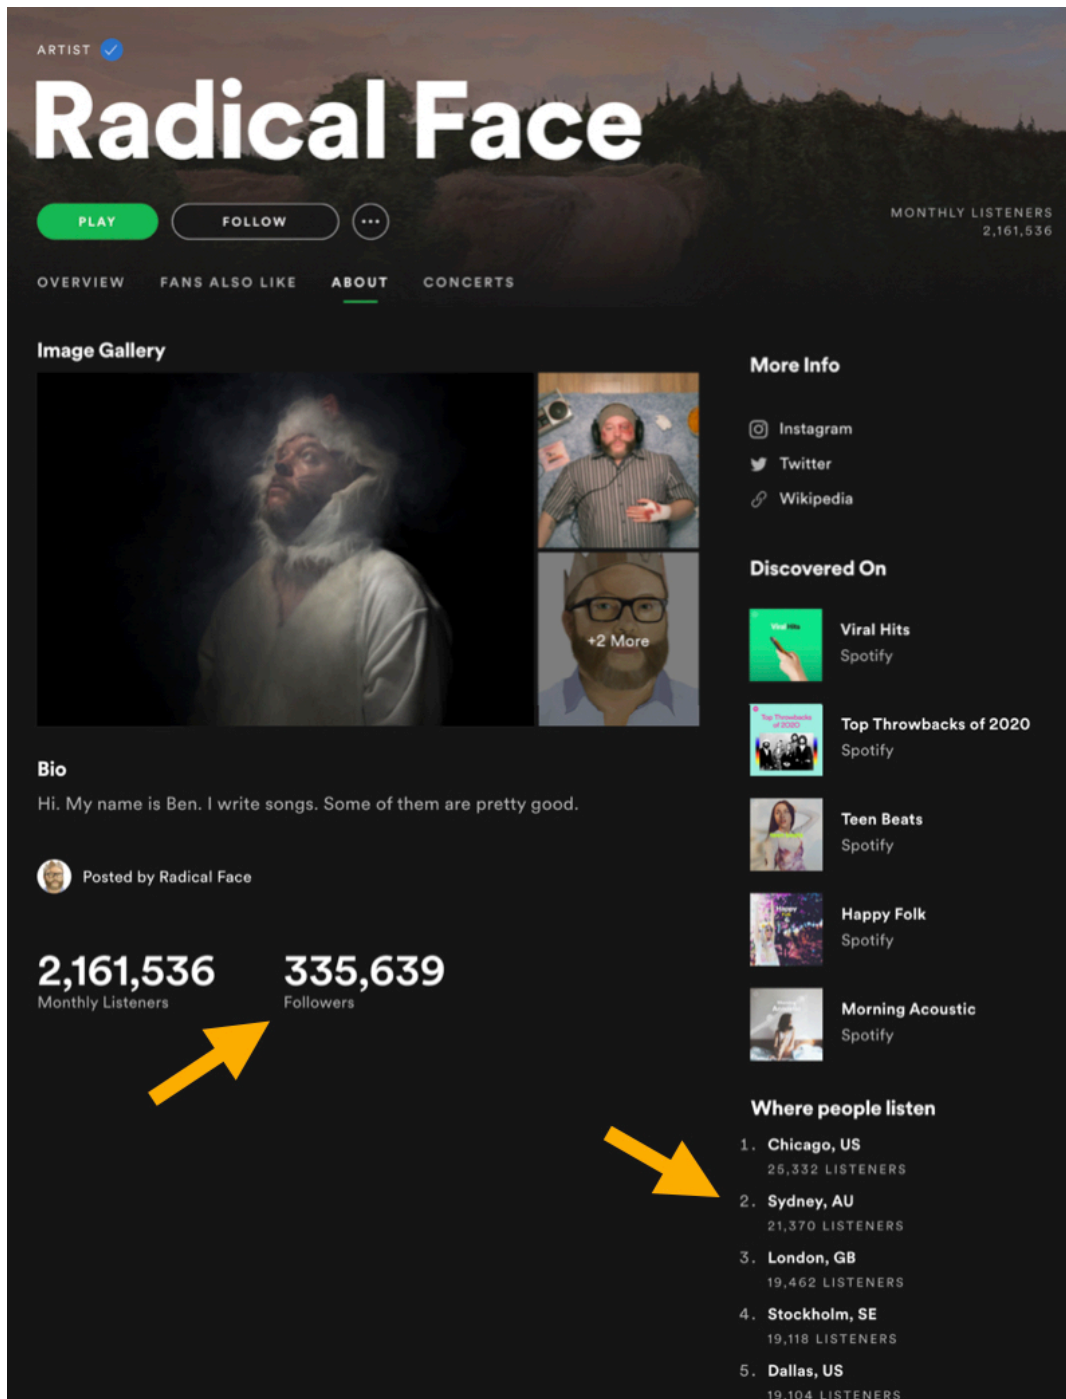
ARTIST

Radical Face

PLAY FOLLOW ···

MONTHLY LISTENERS
2,161,536

OVERVIEW FANS ALSO LIKE ABOUT CONCERTS

Image Gallery

+2 More

Bio

Hi. My name is Ben. I write songs. Some of them are pretty good.

Posted by Radical Face

2,161,536
Monthly Listeners

335,639
Followers

More Info

Instagram
Twitter
Wikipedia

Discovered On

Viral Hits
Spotify

Top Throwbacks of 2020
Spotify

Teen Beats
Spotify

Happy Folk
Spotify

Morning Acoustic
Spotify

Where people listen

1. Chicago, US
25,332 LISTENERS

2. Sydney, AU
21,370 LISTENERS

3. London, GB
19,462 LISTENERS

4. Stockholm, SE
19,118 LISTENERS

5. Dallas, US
19,104 LISTENERS